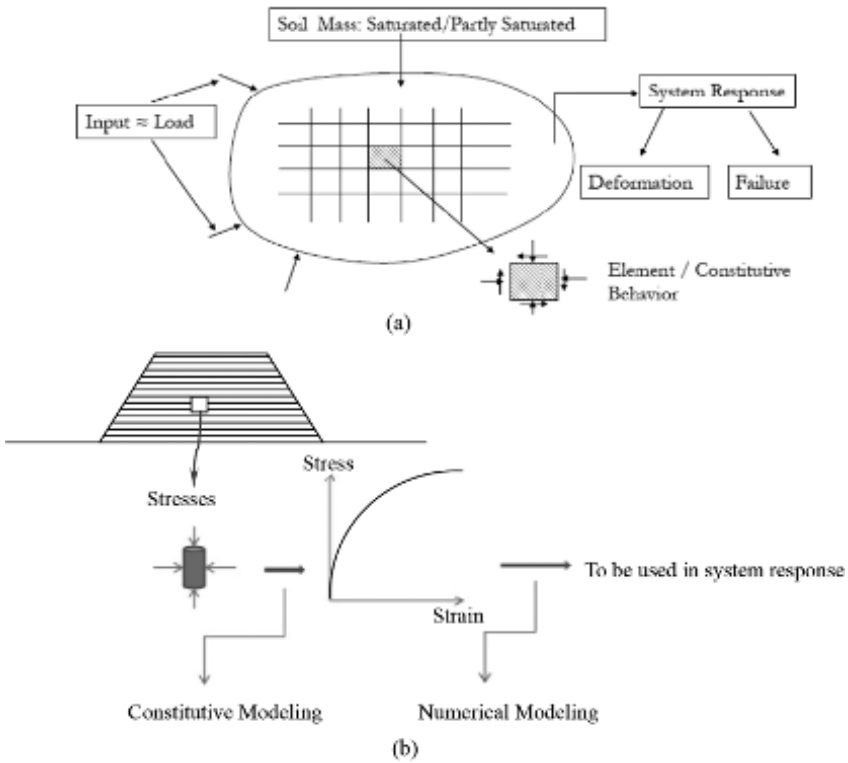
Soil Mass: Saturated/Partly Saturated

Input ≈ Load

System Response

Deformation

Failure

Element / Constitutive Behavior

(a)

Stresses

Stress

Strain

To be used in system response

Constitutive Modeling

Numerical Modeling

(b)